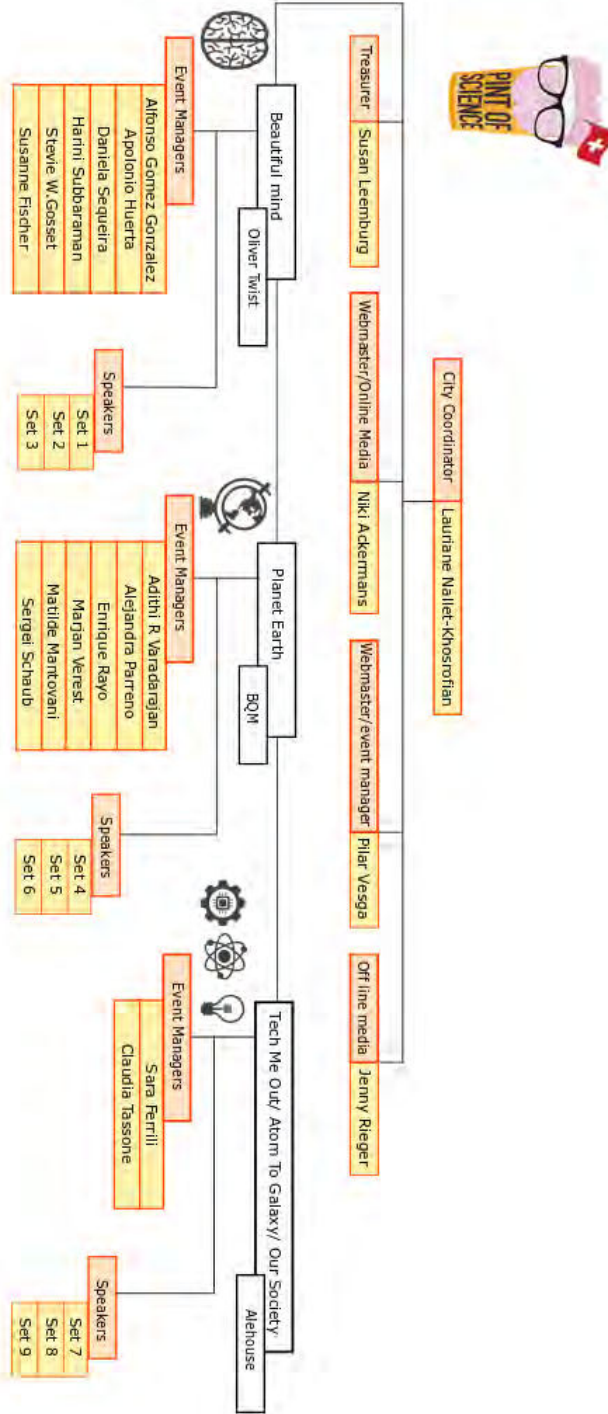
PINT OF SCIENCE

City Coordinator
Lauriane Nallet-Khosrofian

Treasurer
Susan Leemburg

Webmaster/Online Media
Niki Ackermans

Webmaster/event manager
Pilar Vesga

Off line media
Jenny Rieger

Beautiful mind
Oliver Twist

Event Managers
Alfonso Gomez Gonzalez
Apolonio Huerta
Daniela Sequeira
Harini Subbaraman
Stevie W.Gosset
Susanne Fischer

Speakers
Set 1
Set 2
Set 3

Planet Earth
BQM

Event Managers
Adithi R Varadarajan
Alejandra Parreno
Enrique Rayo
Marjan Verest
Matilde Mantovani
Sergei Schaub

Speakers
Set 4
Set 5
Set 6

Tech Me Out/ Atom To Galaxy/ Our Society
Alehouse

Event Managers
Sara Ferrili
Claudia Tassone

Speakers
Set 7
Set 8
Set 9